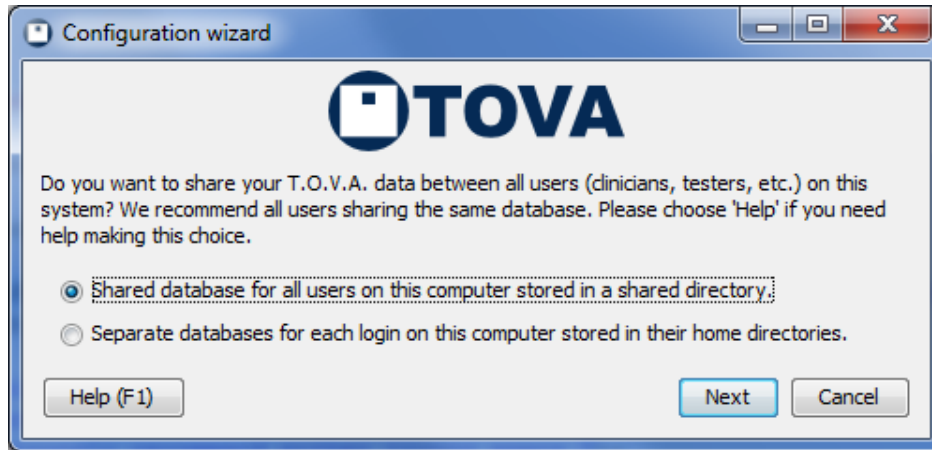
Configuration wizard

TOVA

Do you want to share your T.O.V.A. data between all users (clinicians, testers, etc.) on this system? We recommend all users sharing the same database. Please choose 'Help' if you need help making this choice.

Shared database for all users on this computer stored in a shared directory.

Separate databases for each login on this computer stored in their home directories.

Help (F1)

Next

Cancel